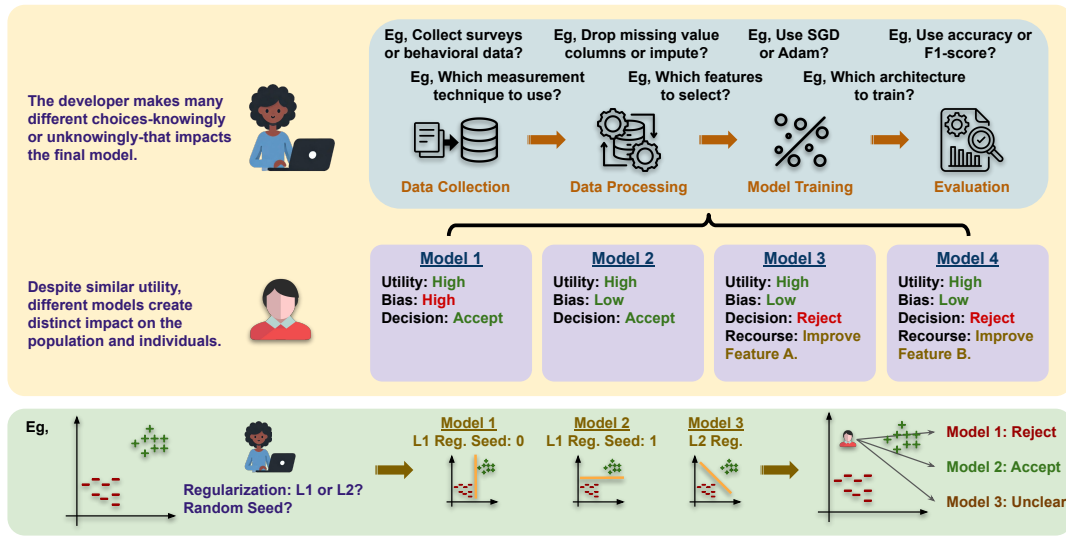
The developer makes many different choices-knowingly or unknowingly-that impacts the final model.

Eg, Collect surveys or behavioral data?
Eg, Drop missing value columns or impute?
Eg, Use SGD or Adam?
Eg, Use accuracy or F1-score?
Eg, Which measurement technique to use?
Eg, Which features to select?
Eg, Which architecture to train?

Data Collection
Data Processing
Model Training
Evaluation

Despite similar utility, different models create distinct impact on the population and individuals.

Model 1
Utility: High
Bias: High
Decision: Accept

Model 2
Utility: High
Bias: Low
Decision: Accept

Model 3
Utility: High
Bias: Low
Decision: Reject
Recourse: Improve Feature A.

Model 4
Utility: High
Bias: Low
Decision: Reject
Recourse: Improve Feature B.

Eg,

Regularization: L1 or L2?
Random Seed?

Model 1
L1 Reg. Seed: 0

Model 2
L1 Reg. Seed: 1

Model 3
L2 Reg.

Model 1: Reject
Model 2: Accept
Model 3: Unclear